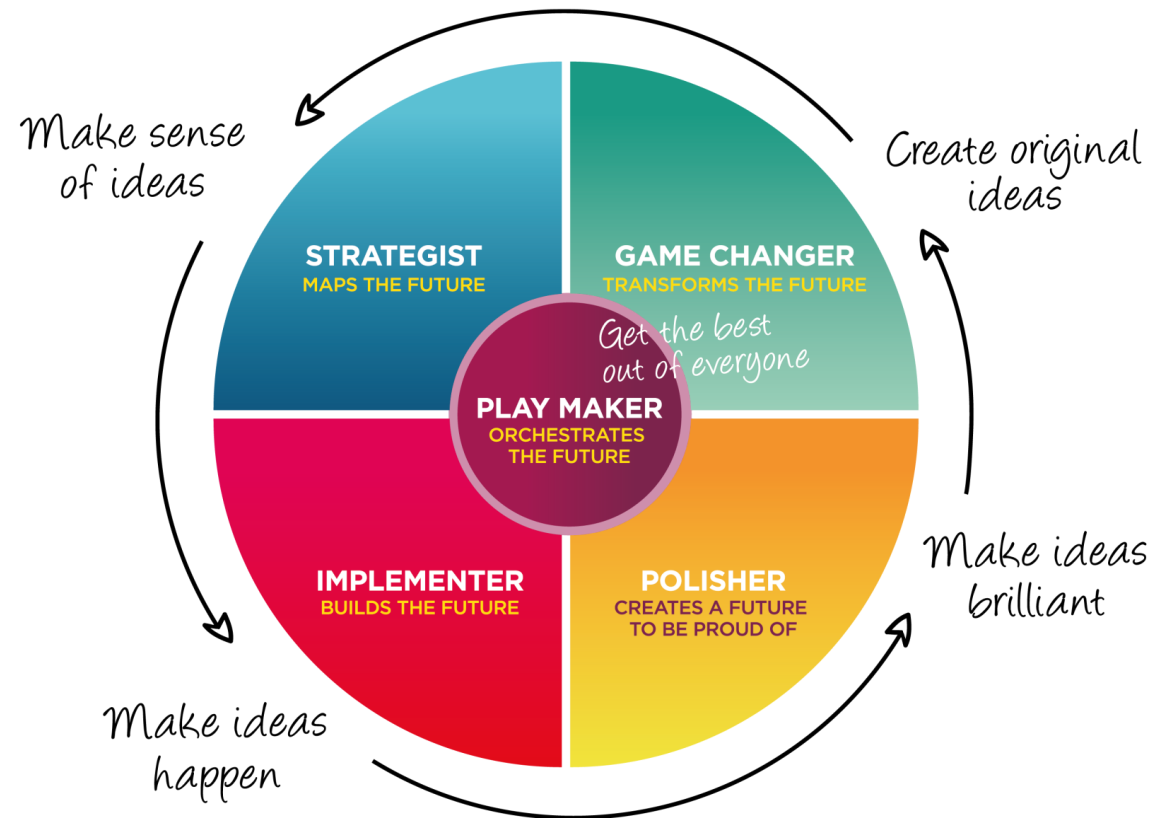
Make sense of ideas

Create original ideas

STRATEGIST
MAPS THE FUTURE

GAME CHANGER
TRANSFORMS THE FUTURE

Get the best out of everyone

PLAY MAKER
ORCHESTRATES THE FUTURE

IMPLEMENTER
BUILDS THE FUTURE

POLISHER
CREATES A FUTURE TO BE PROUD OF

Make ideas brilliant

Make ideas happen